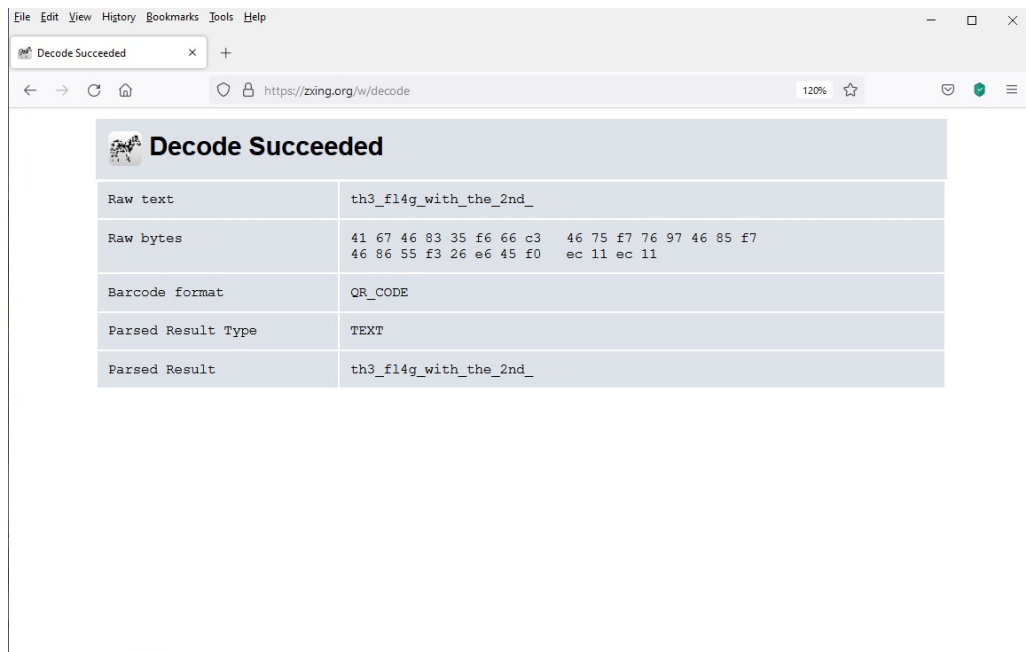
File Edit View History Bookmarks Tools Help

Decode Succeeded ×

https://zxing.org/w/decode

120%

Decode Succeeded

| Raw text | th3_fl4g_with_the_2nd_ |
|---|---|
| Raw bytes | 41 67 46 83 35 f6 66 c3 46 75 f7 76 97 46 85 f7 46 86 55 f3 26 e6 45 f0 ec 11 ec 11 |
| Barcode format | QR_CODE |
| Parsed Result Type | TEXT |
| Parsed Result | th3_fl4g_with_the_2nd_ |